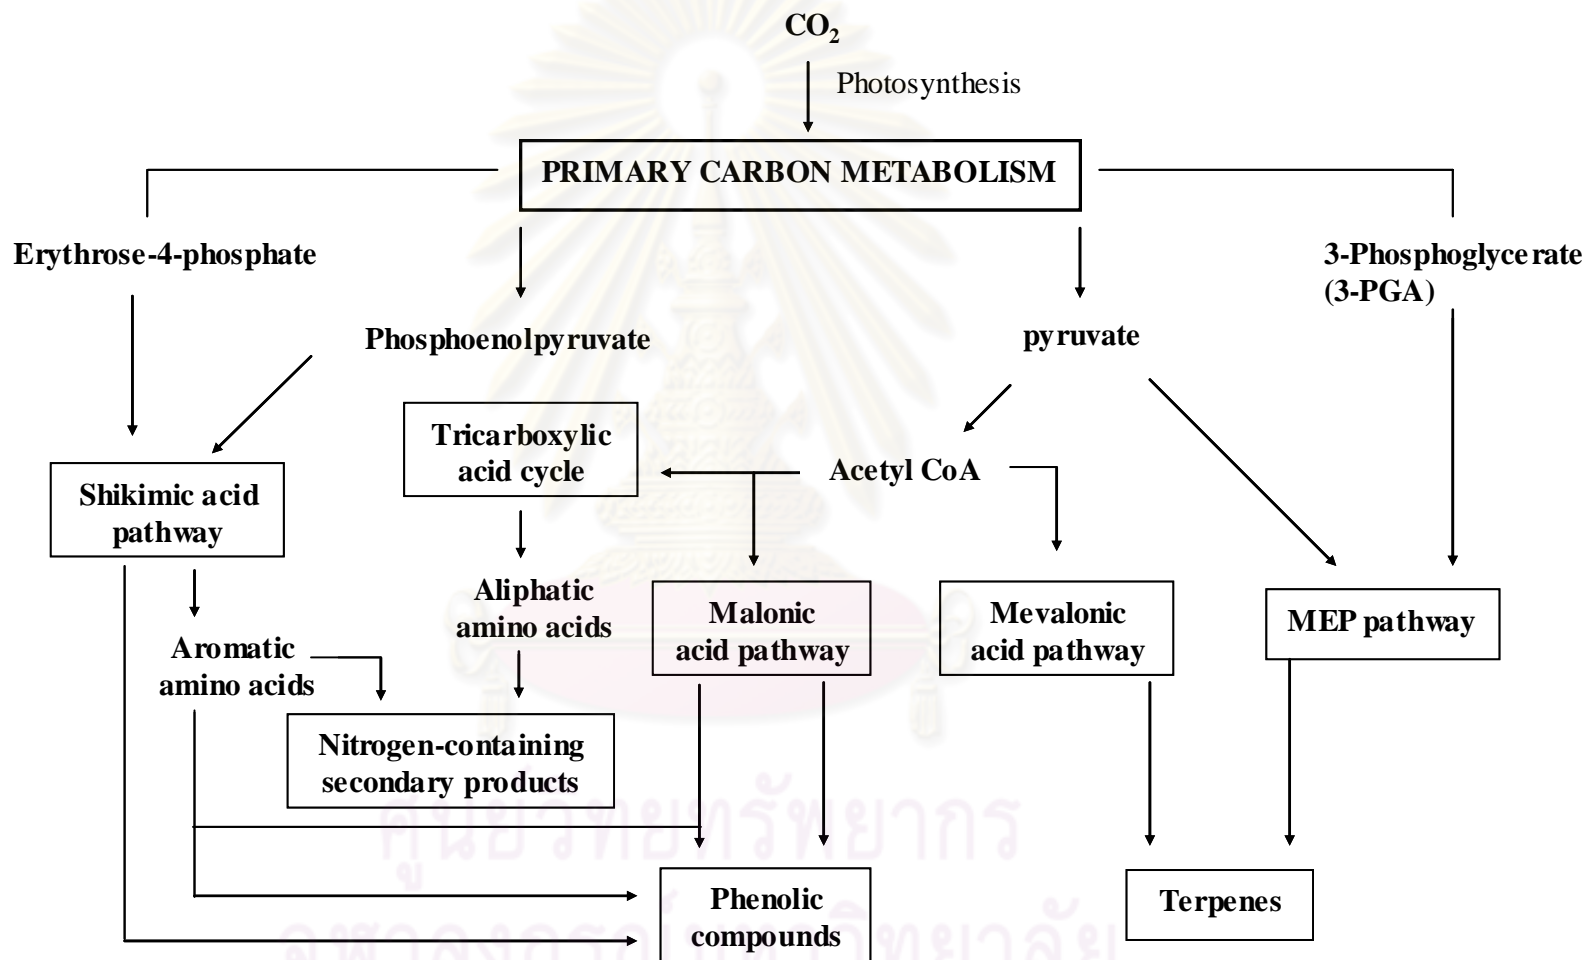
$CO_2$

Photosynthesis

PRIMARY CARBON METABOLISM

Erythrose-4-phosphate

3-Phosphoglycerate (3-PGA)

Phosphoenolpyruvate

pyruvate

Tricarboxylic acid cycle

Acetyl CoA

Shikimic acid pathway

Aliphatic amino acids

Malonic acid pathway

Mevalonic acid pathway

MEP pathway

Aromatic amino acids

Nitrogen-containing secondary products

Phenolic compounds

Terpenes

ศูนย์วิทยทรัพยากร

จุฬาลงกรณ์มหาวิทยาลัย